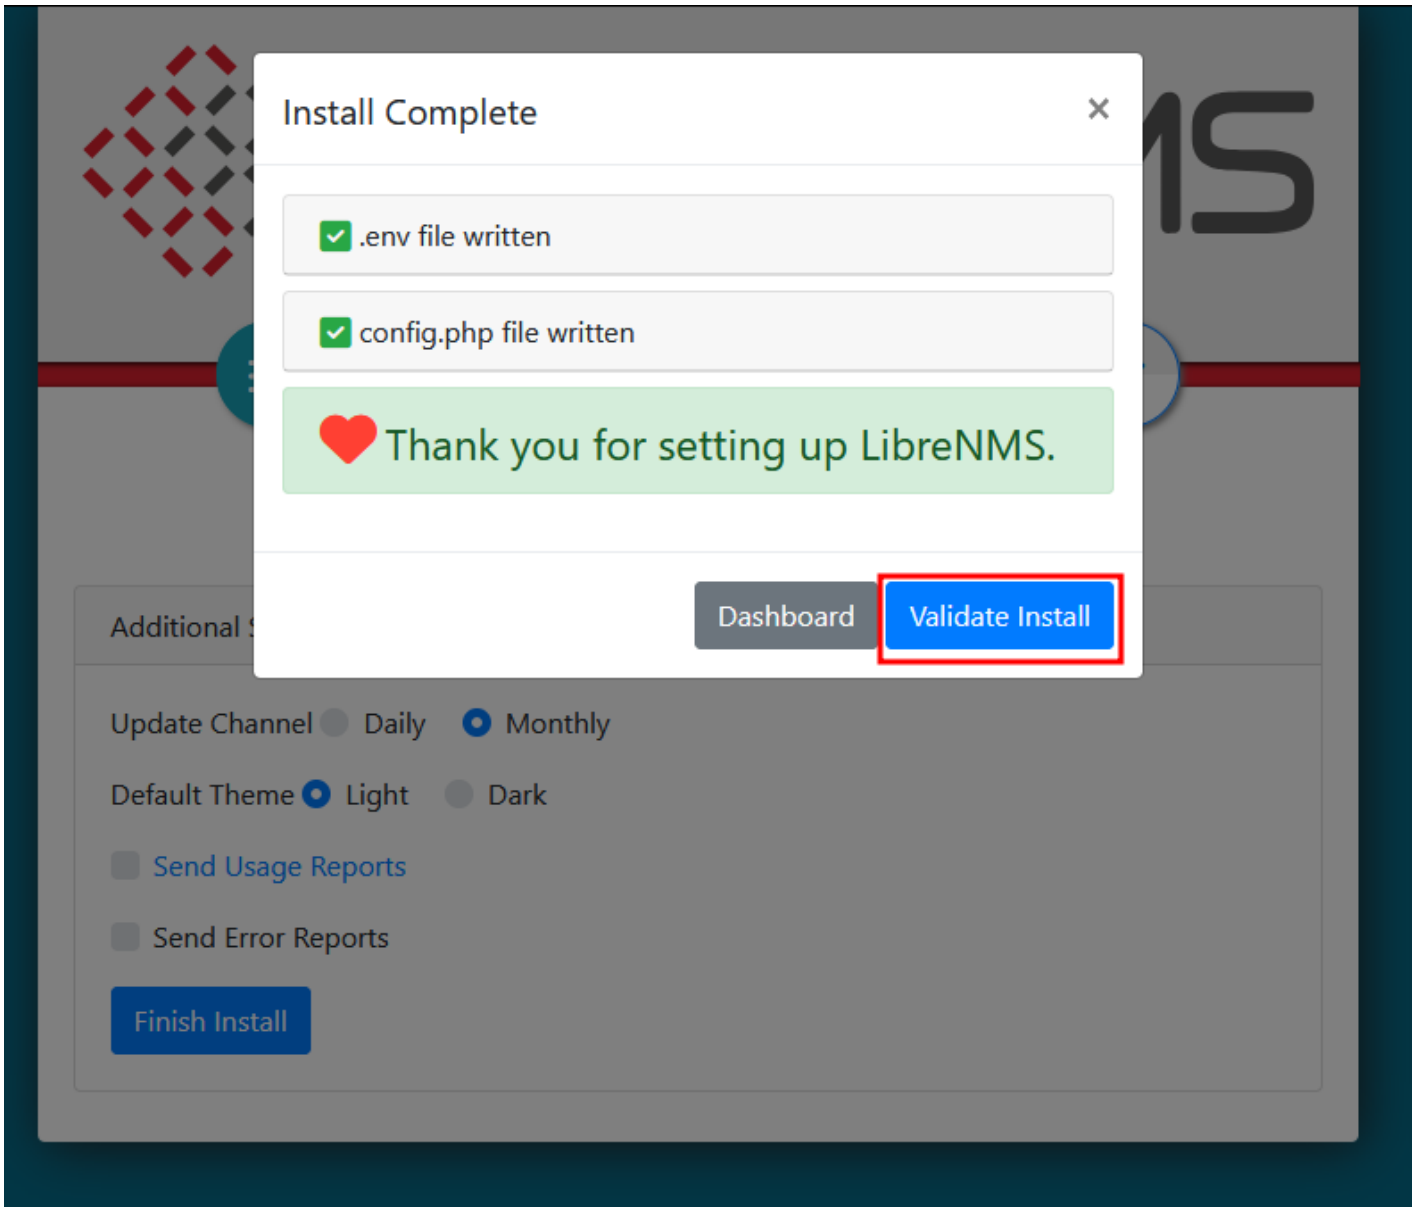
Install Complete

×

.env file written

config.php file written

Thank you for setting up LibreNMS.

Dashboard Validate Install

Additional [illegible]

Update Channel Daily Monthly

Default Theme Light Dark

Send Usage Reports

Send Error Reports

Finish Install